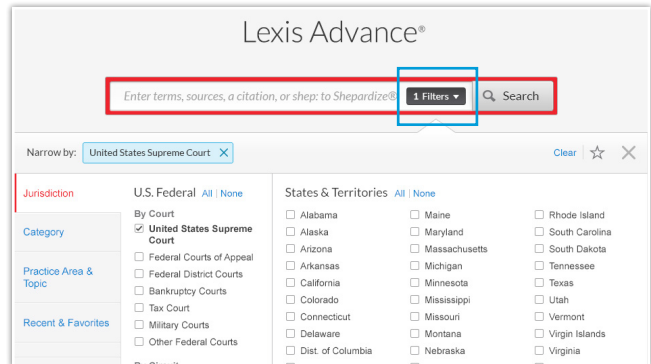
Lexis Advance®

Enter terms, sources, a citation, or shep: to Shepardize®

1 Filters ▾

Search

Narrow by: United States Supreme Court

Clear

Jurisdiction

Category

Practice Area & Topic

Recent & Favorites

U.S. Federal All | None

By Court

United States Supreme Court

Federal Courts of Appeal

Federal District Courts

Bankruptcy Courts

Tax Court

Military Courts

Other Federal Courts

States & Territories All | None

| | | |
|---|---|---|
| Alabama | Maine | Rhode Island |
| Alaska | Maryland | South Carolina |
| Arizona | Massachusetts | South Dakota |
| Arkansas | Michigan | Tennessee |
| California | Minnesota | Texas |
| Colorado | Mississippi | Utah |
| Connecticut | Missouri | Vermont |
| Delaware | Montana | Virgin Islands |
| Dist. of Columbia | Nebraska | Virginia |